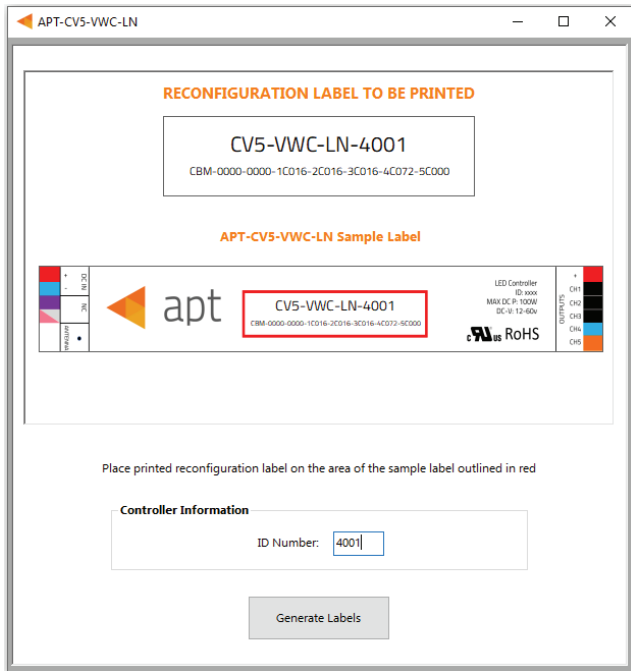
APT-CV5-VWC-LN

RECONFIGURATION LABEL TO BE PRINTED

CV5-VWC-LN-4001
CBM-0000-0000-1C016-2C016-3C016-4C072-5C000

APT-CV5-VWC-LN Sample Label

+
-
DC IN
NC
antenna

apt

CV5-VWC-LN-4001
CBM-0000-0000-1C016-2C016-3C016-4C072-5C000

LED Controller
ID: xxxx
MAX DC P: 100W
DC-V: 12-60v

c UL us RoHS

+
CH1
CH2
CH3
CH4
CH5
OUTPUTS

Place printed reconfiguration label on the area of the sample label outlined in red

Controller Information

ID Number: 4001

Generate Labels